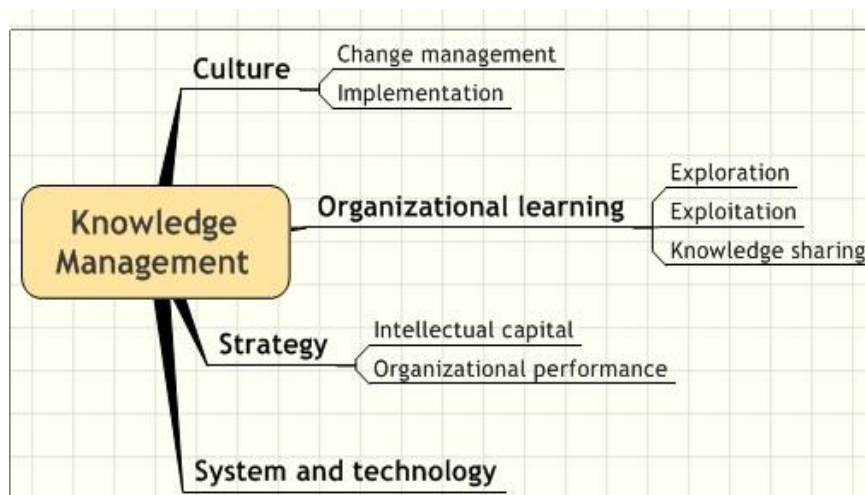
Knowledge Management

Culture
Change management
Implementation

Organizational learning
Exploration
Exploitation
Knowledge sharing

Strategy
Intellectual capital
Organizational performance

System and technology